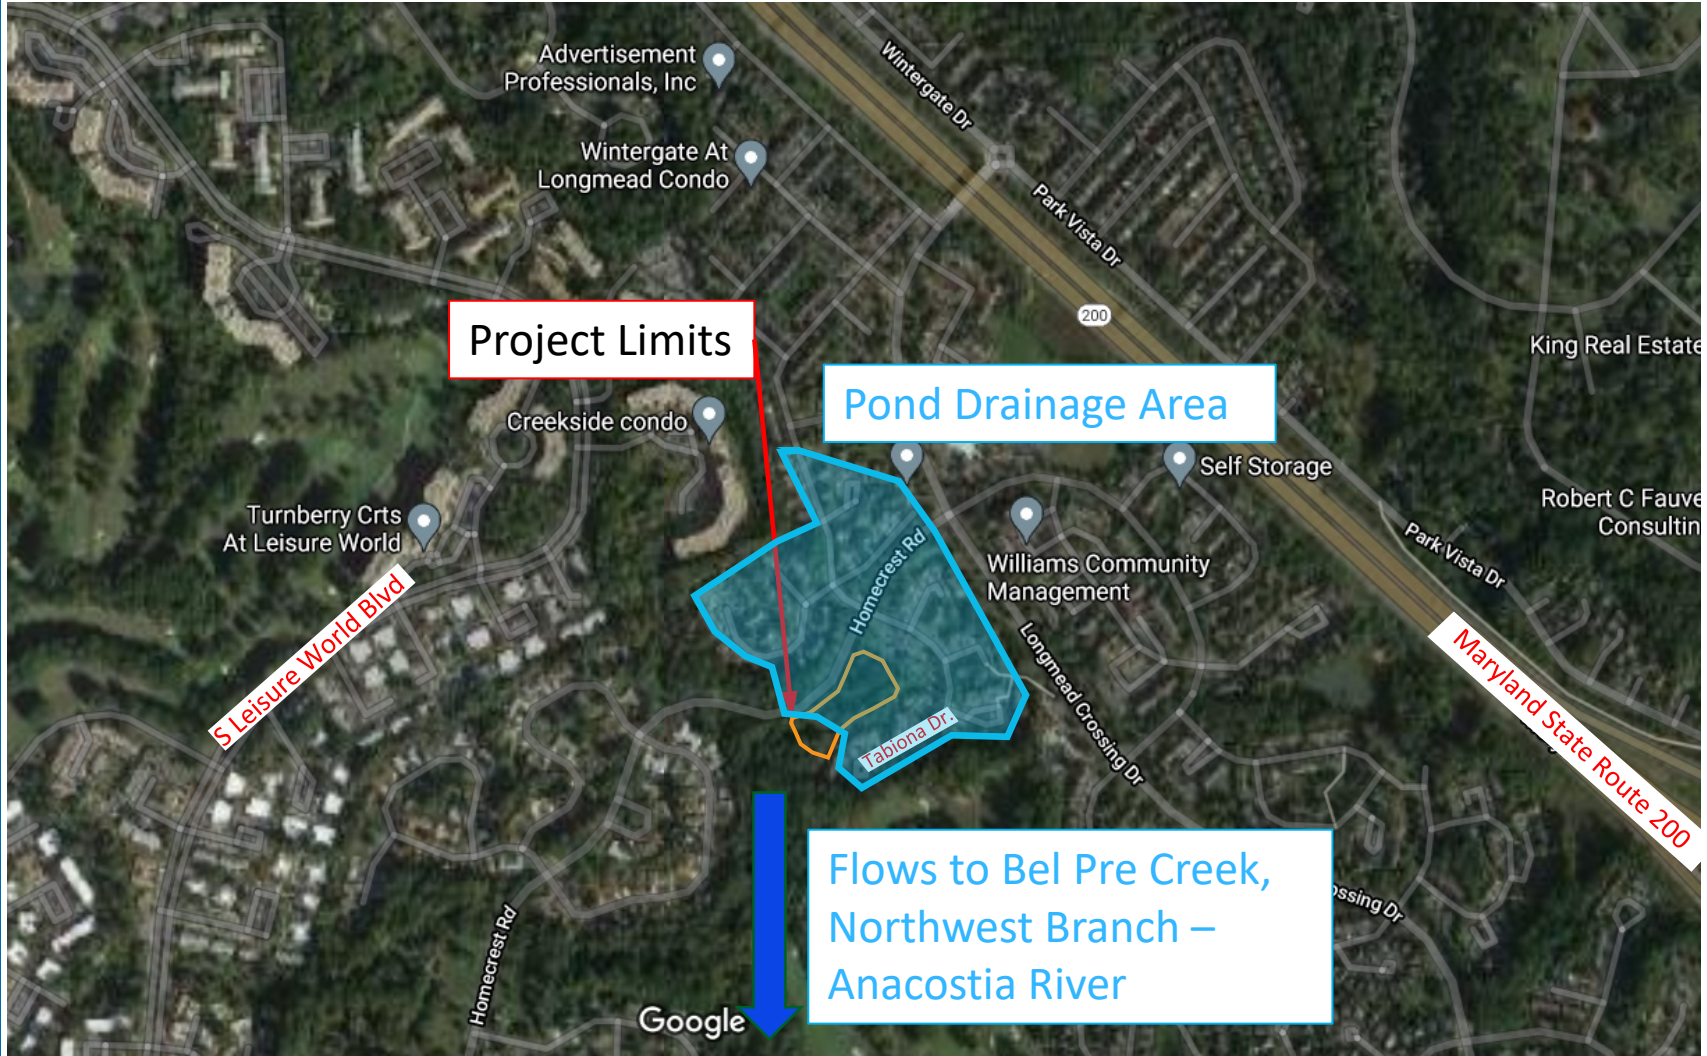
Advertisement Professionals, Inc

Wintergate At Longmead Condo

Wintergate Dr

Park Vista Dr

200

Project Limits

Pond Drainage Area

King Real Estate

Creekside condo

Self Storage

Robert C Fauve Consultin

Turnberry Crts At Leisure World

Williams Community Management

Park Vista Dr

S Leisure World Blvd

Homecrest Rd

Longmead Crossing Dr

Maryland State Route 200

Tabiona Dr.

ossing Dr

Flows to Bel Pre Creek, Northwest Branch – Anacostia River

Homecrest Rd

Google